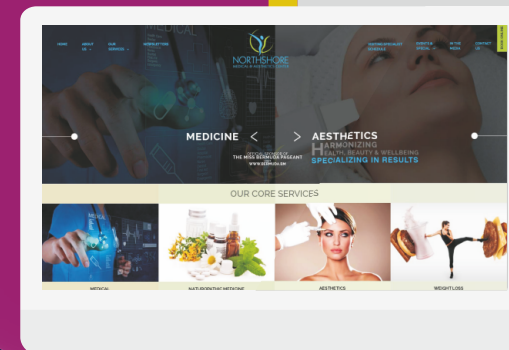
HOME ABOUT US OUR SERVICES NEWSLETTERS

NORTHSHORE
MEDICAL & AESTHETICS CENTER

TREATMENT/CLASS SCHEDULE EVENTS & SPECIALS IN THE MEDIA CONTACT US

MEDICINE < > AESTHETICS

OFFICIAL SPONSOR OF
THE MISS BERMUDA PAGEANT
WWW.BERMUDA.BM

HARMONIZING
HEALTH, BEAUTY & WELLBEING
SPECIALIZING IN RESULTS

OUR CORE SERVICES

MEDICAL NATUROPATHIC MEDICINE AESTHETICS WEIGHTLOSS